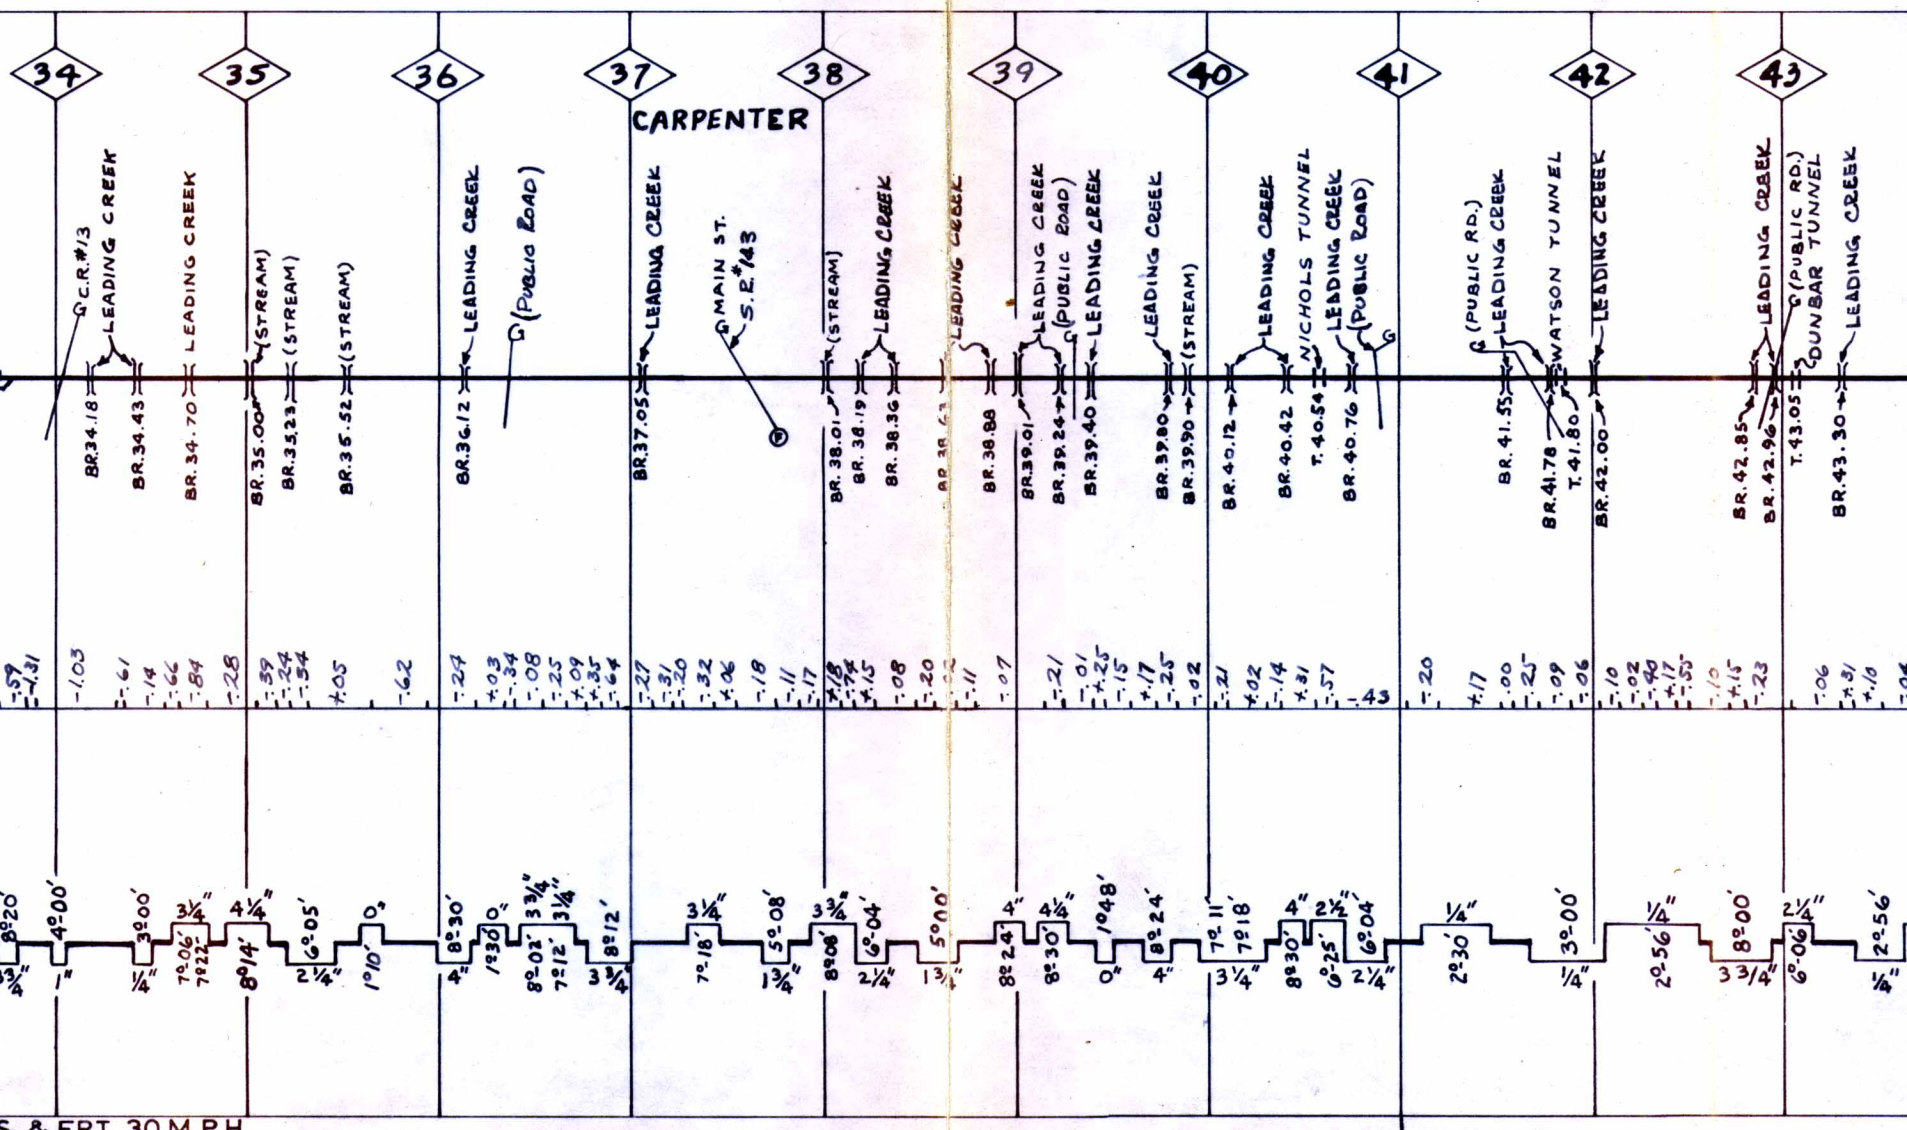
34
35
36
37
38
39
40
41
42
43

CARPENTER

C.R. #13
LEADING CREEK
BR. 34.18
BR. 34.43
LEADING CREEK
BR. 34.70
(STREAM)
BR. 35.00
(STREAM)
BR. 35.23
(STREAM)
BR. 35.52
LEADING CREEK
BR. 36.12
(PUBLIC ROAD)
LEADING CREEK
BR. 37.05
MAIN ST.
S.R. #143
(STREAM)
BR. 38.01
LEADING CREEK
BR. 38.19
BR. 38.36
LEADING CREEK
BR. 38.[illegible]
BR. 38.88
LEADING CREEK
BR. 39.01
(PUBLIC ROAD)
BR. 39.24
LEADING CREEK
BR. 39.40
LEADING CREEK
BR. 39.80
(STREAM)
BR. 39.90
LEADING CREEK
BR. 40.12
BR. 40.42
NICHOLS TUNNEL
T. 40.54
LEADING CREEK
(PUBLIC ROAD)
BR. 40.76
(PUBLIC RD.)
LEADING CREEK
BR. 41.55
WATSON TUNNEL
BR. 41.78
T. 41.80
LEADING CREEK
BR. 42.00
LEADING CREEK
BR. 42.85
(PUBLIC RD.)
BR. 42.96
DUNBAR TUNNEL
T. 43.05
LEADING CREEK
BR. 43.30

-.59 -1.31 -1.03 -.61 -.14 -.66 -.84 -.28 -.39 -.24 -.34 +.05 -.62 -.24 +.03 -.34 -.08 -.25 +.09 +.35 -.64 -.27 -.31 -.20 -.32 +.06 -.18 -.11 -.17 +.18 -.74 +.15 -.08 -.20 -.12 -.11 -.07 -.21 -.01 +.25 -.15 +.17 -.25 -.02 -.21 +.02 -.14 +.31 -.57 -.43 -.20 +.17 .00 -.25 -.09 -.06 -.10 -.02 -.40 +.17 -.55 -.10 +.15 -.23 -.06 +.31 +.10 -.04

8°20' 3/4" 4°00' 1" 3°00' 1/4" 3/4" 7°06' 7°22' 4 1/4" 8°14' 6°05' 2 1/4" 0' 1°10' 8°30' 4" 1°30' 0" 8°02' 3 3/4" 7°12' 3 1/4" 8°12' 3 3/4" 3 1/4" 7°18' 5°08' 1 3/4" 3 3/4" 8°08' 6°04' 2 1/4" 5°00' 1 3/4" 4" 8°24' 4 1/4" 8°30' 1°48' 0" 8°24' 4" 7°11' 7°18' 3 1/4" 4" 8°30' 2 1/2" 0°25' 6°04' 2 1/4" 1/4" 2°30' 3°00' 1/4" 1/4" 2°56' 8°00' 3 3/4" 2 1/4" 6°06' 2°56' 1/4"

S. & FRT. 30 M.P.H.